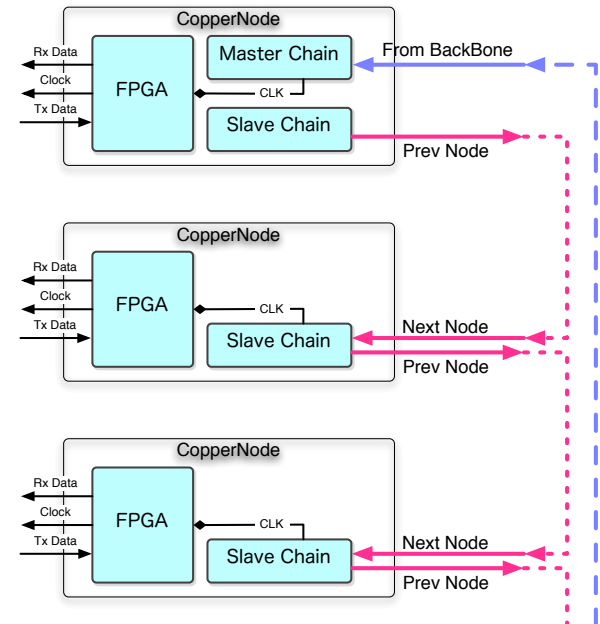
CopperNode
Rx Data
Clock
Tx Data
FPGA
Master Chain
CLK
Slave Chain
From BackBone
Prev Node

CopperNode
Rx Data
Clock
Tx Data
FPGA
CLK
Slave Chain
Next Node
Prev Node

CopperNode
Rx Data
Clock
Tx Data
FPGA
CLK
Slave Chain
Next Node
Prev Node